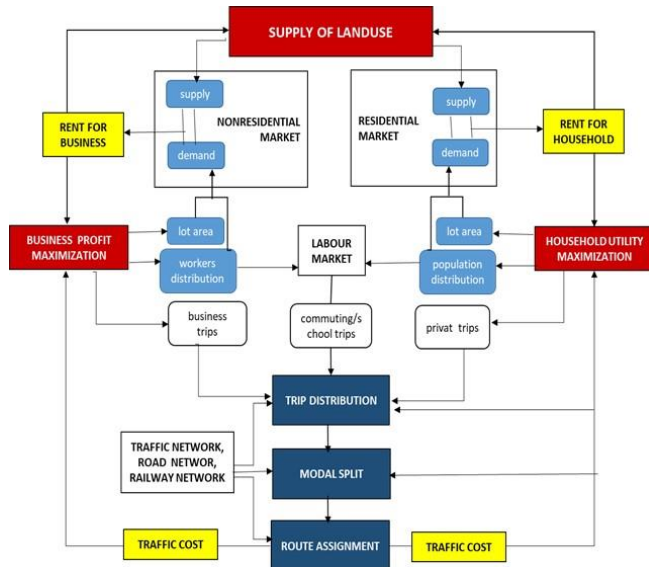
SUPPLY OF LANDUSE

RENT FOR BUSINESS

supply

demand

NONRESIDENTIAL MARKET

RESIDENTIAL MARKET

supply

demand

RENT FOR HOUSEHOLD

BUSINESS PROFIT MAXIMIZATION

lot area

workers distribution

LABOUR MARKET

lot area

population distribution

HOUSEHOLD UTILITY MAXIMIZATION

business trips

commuting/s chool trips

privat trips

TRIP DISTRIBUTION

TRAFFIC NETWORK, ROAD NETWOR, RAILWAY NETWORK

MODAL SPLIT

TRAFFIC COST

ROUTE ASSIGNMENT

TRAFFIC COST